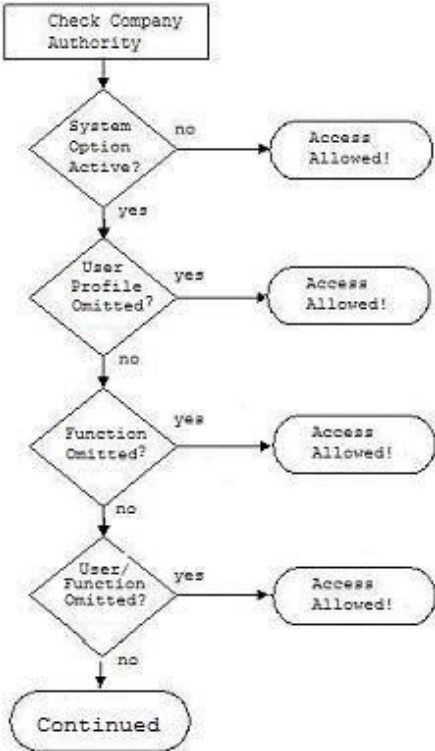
Check Company Authority

System Option Active?

no

Access Allowed!

yes

User Profile Omitted?

yes

Access Allowed!

no

Function Omitted?

yes

Access Allowed!

no

User/ Function Omitted?

yes

Access Allowed!

no

Continued